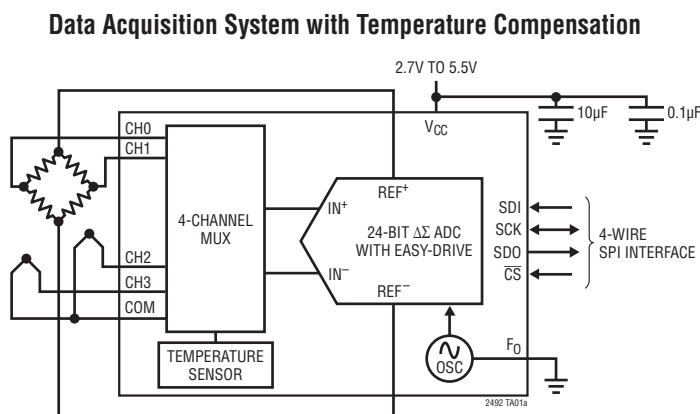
Data Acquisition System with Temperature Compensation

2.7V TO 5.5V

10µF

0.1µF

$V_{CC}$

CH0

CH1

CH2

CH3

COM

4-CHANNEL MUX

TEMPERATURE SENSOR

$IN^+$

$IN^-$

$REF^+$

$REF^-$

24-BIT ΔΣ ADC WITH EASY-DRIVE

SDI

SCK

SDO

$\overline{CS}$

4-WIRE SPI INTERFACE

OSC

$F_O$

2492 TA01a